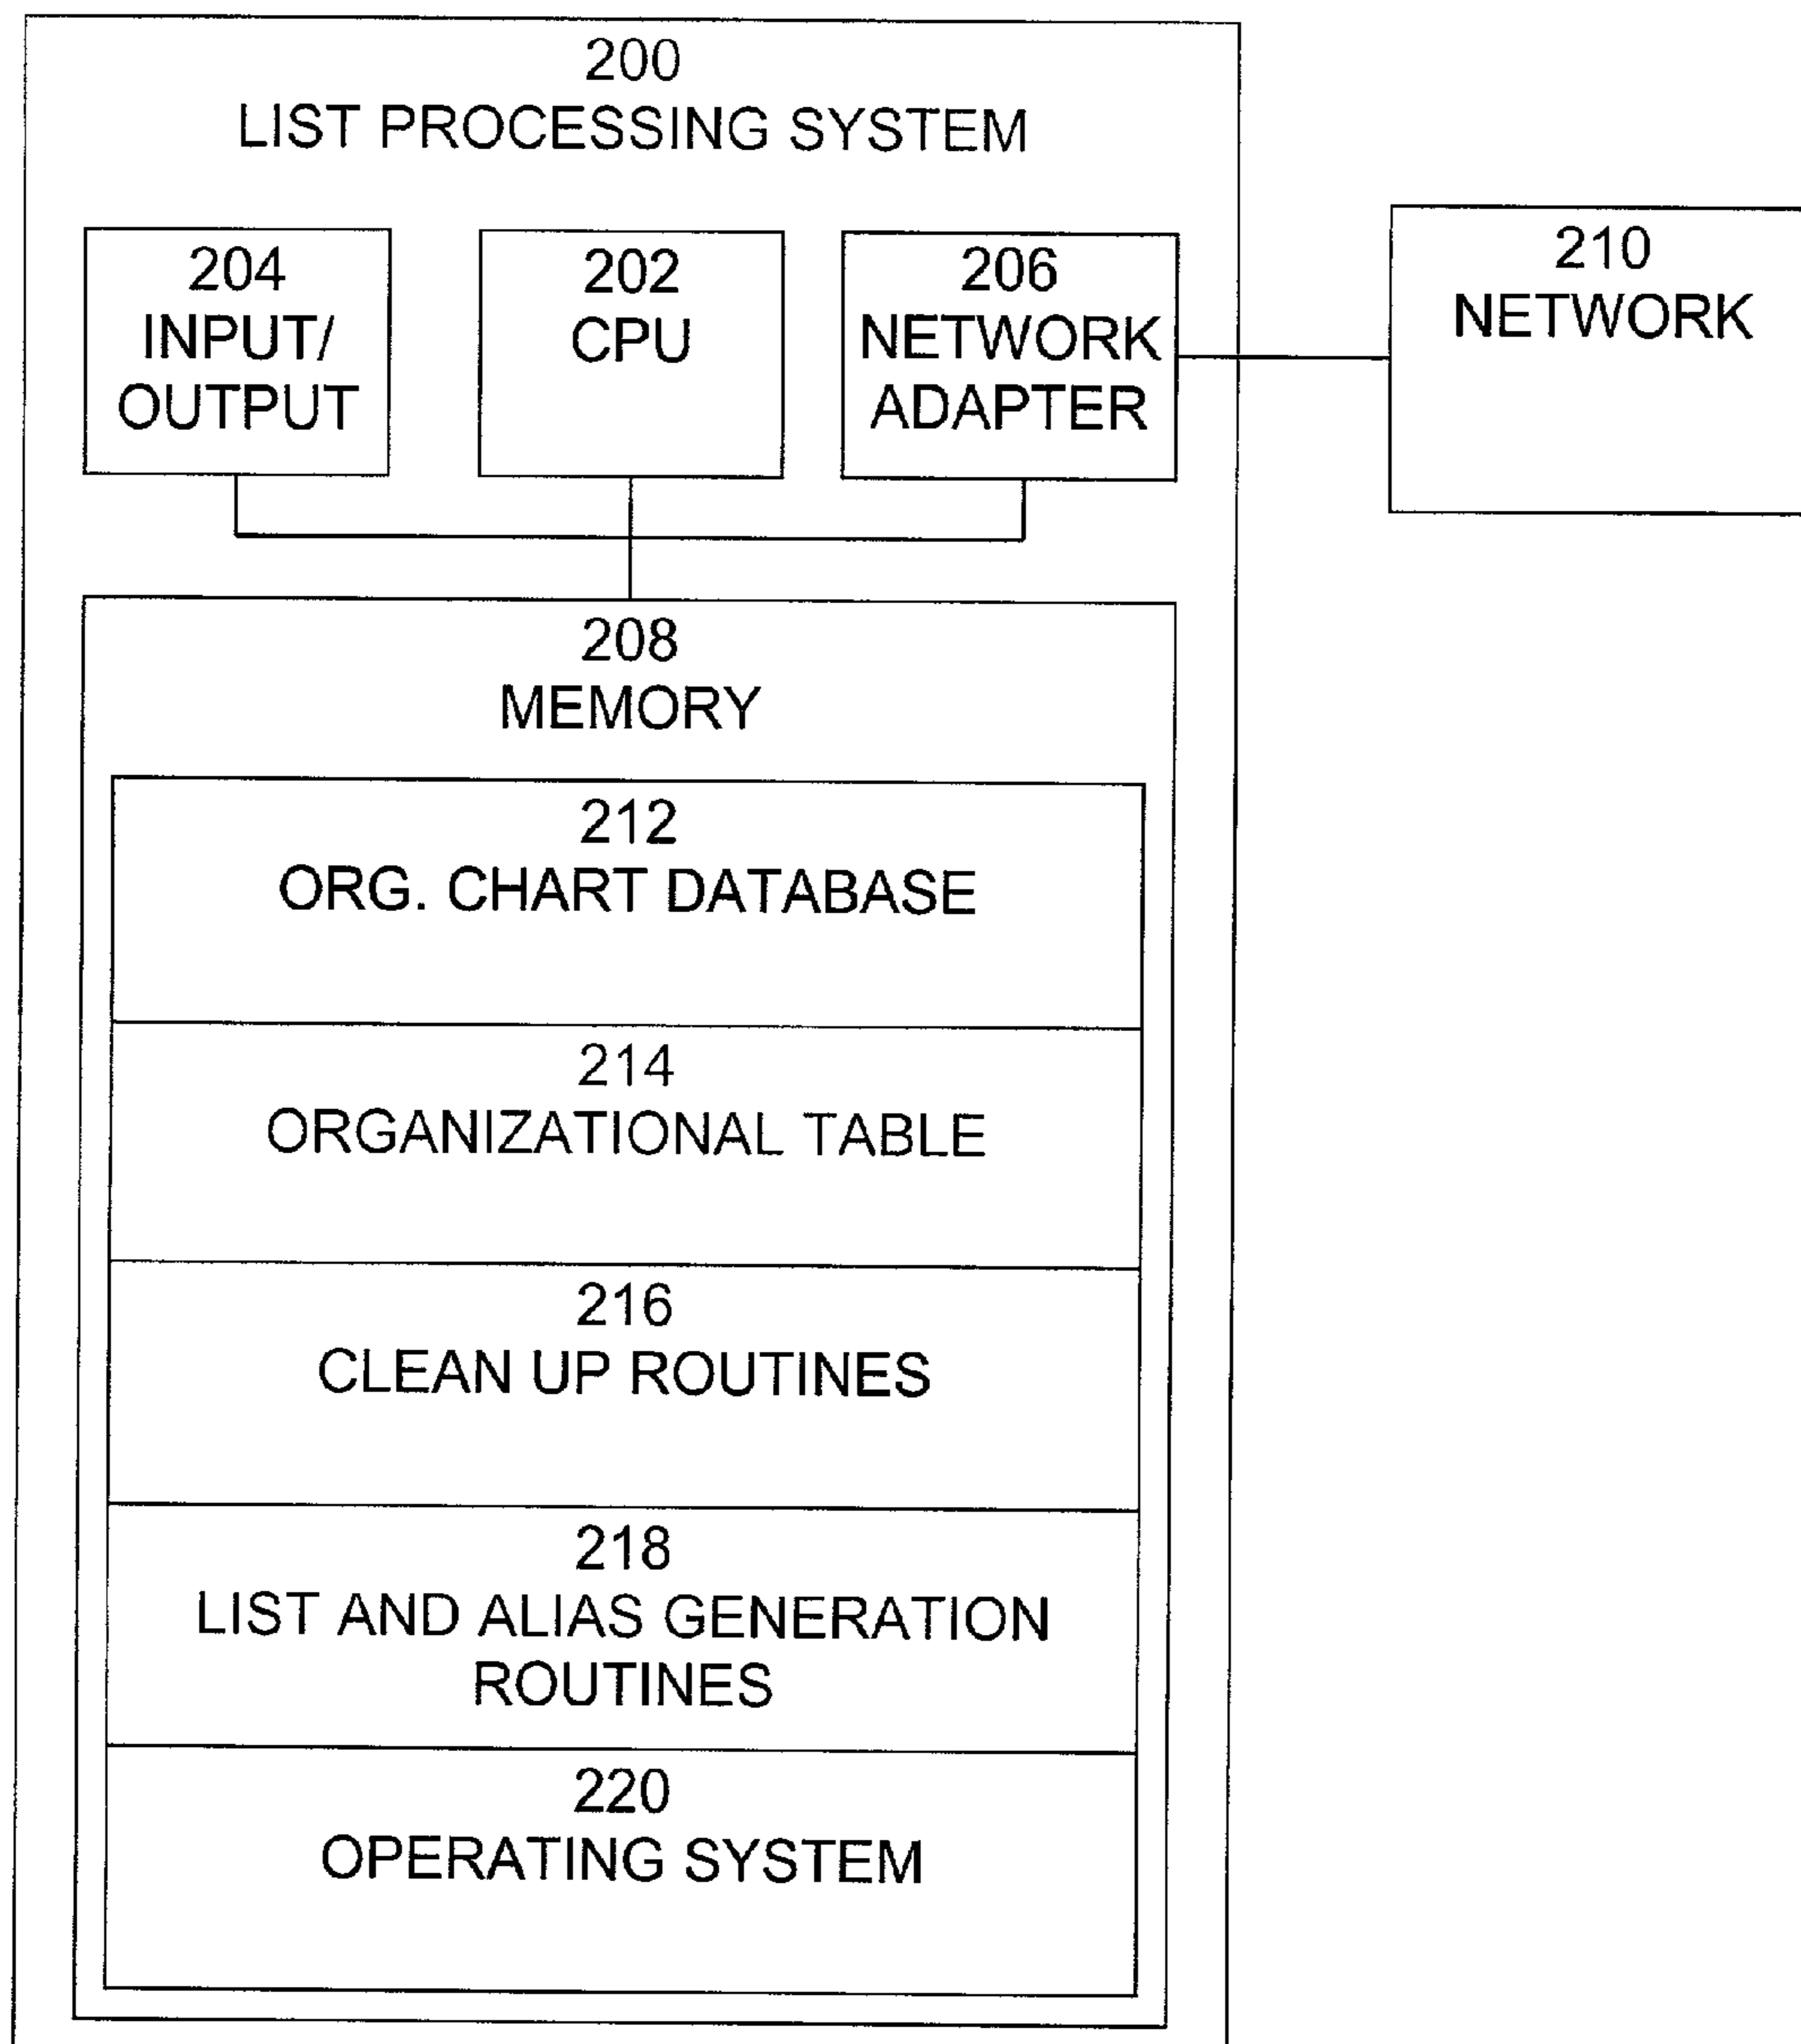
200
LIST PROCESSING SYSTEM

204
INPUT/
OUTPUT

202
CPU

206
NETWORK
ADAPTER

210
NETWORK

208
MEMORY

212
ORG. CHART DATABASE

214
ORGANIZATIONAL TABLE

216
CLEAN UP ROUTINES

218
LIST AND ALIAS GENERATION
ROUTINES

220
OPERATING SYSTEM